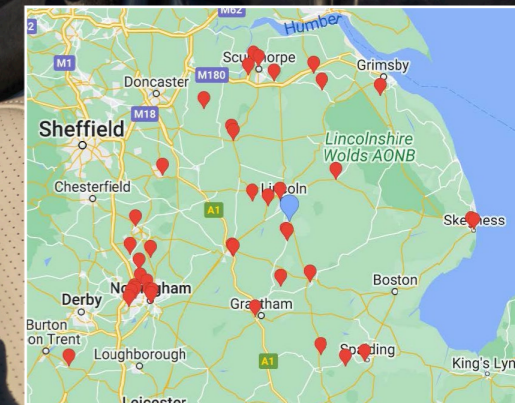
M62
Humber
M1
Scunthorpe
Grimsby
Doncaster
M180
M18
Sheffield
Lincolnshire Wolds AONB
Chesterfield
Lincoln
A1
Skegness
Boston
Nottingham
Derby
Grantham
Burton on Trent
Loughborough
A1
Spalding
King's Lyn
Leicester